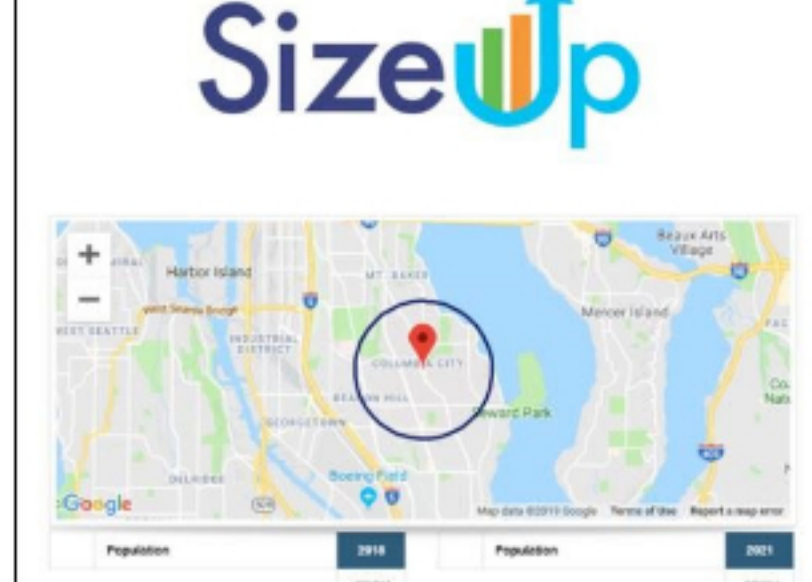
SizeUp

+
−
Harbor Island
MT. BAKER
West Seattle Bridge
WEST SEATTLE
INDUSTRIAL DISTRICT
COLUMBIA CITY
BEACON HILL
GEORGETOWN
Seward Park
Mercer Island
Beaux Arts Village
Boeing Field
DELRIDGE
Google
Map data ©2019 Google Terms of Use Report a map error

| | Population | 2018 |
|---|---|---|

| | Population | 2021 |
|---|---|---|